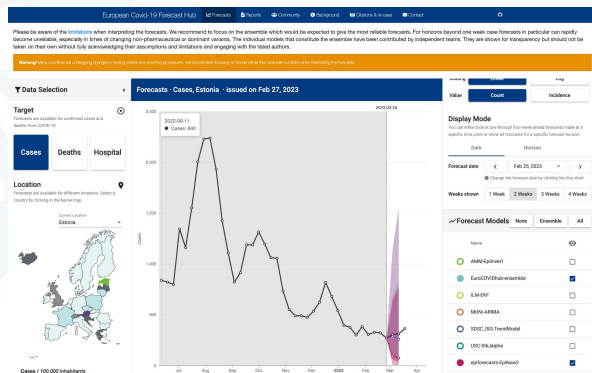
European Covid-19 Forecast Hub Forecasts Reports Community Background Citations & re-uses Contact

Please be aware of the limitations when interpreting the forecasts. We recommend to focus on the ensemble which would be expected to give the most reliable forecasts. For horizons beyond one week case forecasts in particular can rapidly become unreliable, especially in times of changing non-pharmaceutical or dominant variants. The individual models that constitute the ensemble have been contributed by independent teams. They are shown for transparency but should not be taken on their own without fully acknowledging their assumptions and limitations and engaging with the listed authors.

Warning! Many countries are undergoing changes in testing criteria and reporting procedures. We recommend focusing on trends rather than absolute numbers when interpreting the forecasts.

Data Selection

Target
Forecasts are available for confirmed cases and deaths from COVID-19.

Cases Deaths Hospital

Location
Forecasts are available for different locations. Select a country by clicking in the below map.

Current Location
Estonia

Cases / 100,000 inhabitants

Forecasts · Cases, Estonia · issued on Feb 27, 2023

2023-02-25

2022-08-11
Cases: 840

2,500
2,000
1,500
1,000
500
0

Cases

Jul Aug Sep Oct Nov Dec 2023 Feb Mar Apr

Scaling Linear Log
Value Count Incidence

Display Mode
You can either look at one (or through four-week-ahead forecasts made at a specific time point or show all forecasts for a specific forecast horizon.

Date Horizon

Forecast date < Feb 25, 2023 >
Change the forecast date by clicking into the chart

Weeks shown 1 Week 2 Weeks 3 Weeks 4 Weeks

Forecast Models None Ensemble All

Name
AMM-EpiInvert
EuroCOVIDhub-ensemble
ILM-EKF
MUNI-ARIMA
SDSC_ISG-TrendModel
USC-SIkJalpha
epiforecasts-EpiNow2